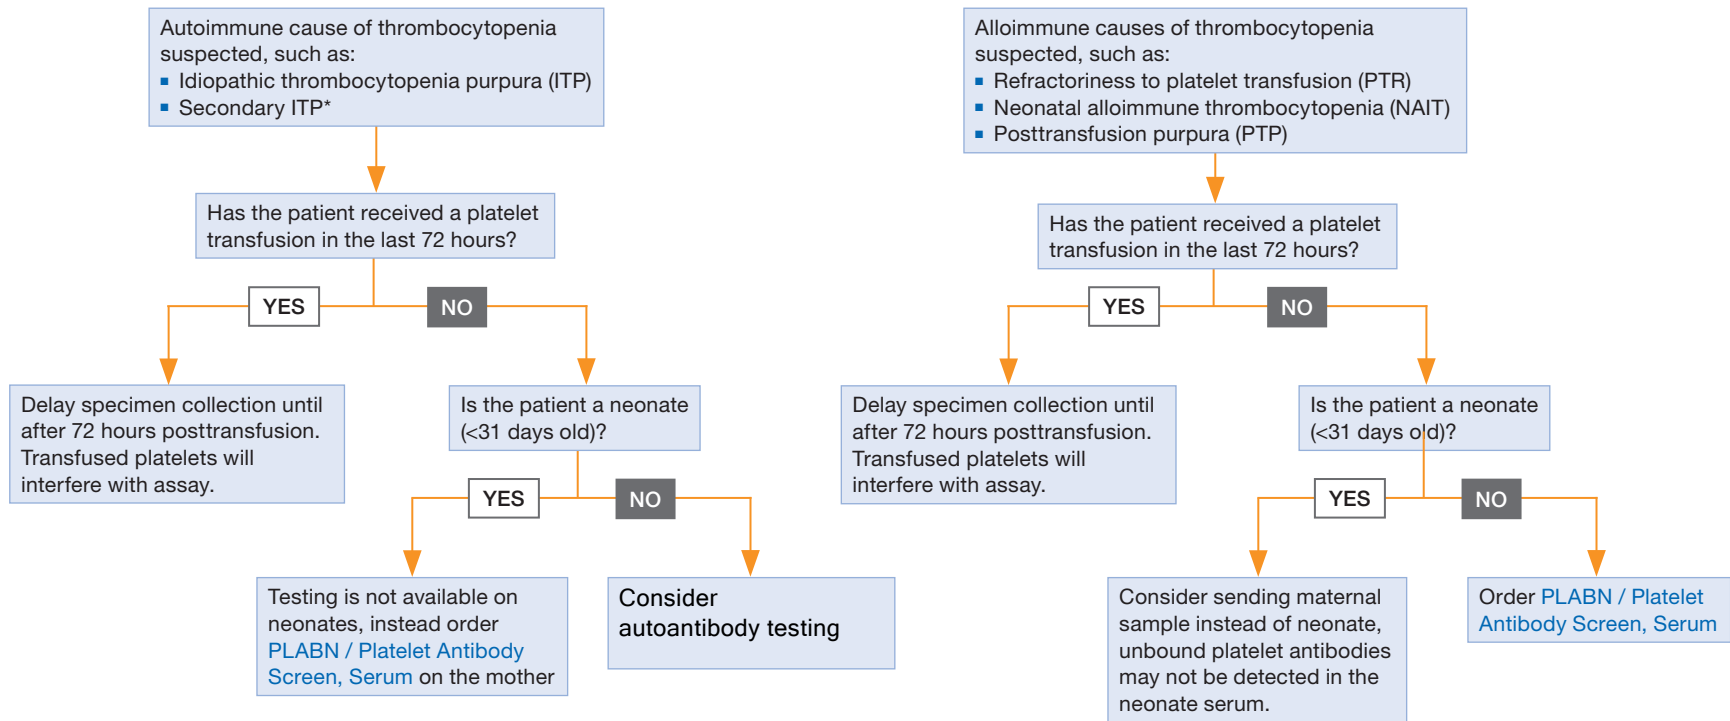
Autoimmune cause of thrombocytopenia suspected, such as:
- Idiopathic thrombocytopenia purpura (ITP)
- Secondary ITP*

Has the patient received a platelet transfusion in the last 72 hours?

YES

NO

Delay specimen collection until after 72 hours posttransfusion. Transfused platelets will interfere with assay.

Is the patient a neonate (<31 days old)?

YES

NO

Testing is not available on neonates, instead order PLABN / Platelet Antibody Screen, Serum on the mother

Consider autoantibody testing

Alloimmune causes of thrombocytopenia suspected, such as:
- Refractoriness to platelet transfusion (PTR)
- Neonatal alloimmune thrombocytopenia (NAIT)
- Posttransfusion purpura (PTP)

Has the patient received a platelet transfusion in the last 72 hours?

YES

NO

Delay specimen collection until after 72 hours posttransfusion. Transfused platelets will interfere with assay.

Is the patient a neonate (<31 days old)?

YES

NO

Consider sending maternal sample instead of neonate, unbound platelet antibodies may not be detected in the neonate serum.

Order PLABN / Platelet Antibody Screen, Serum